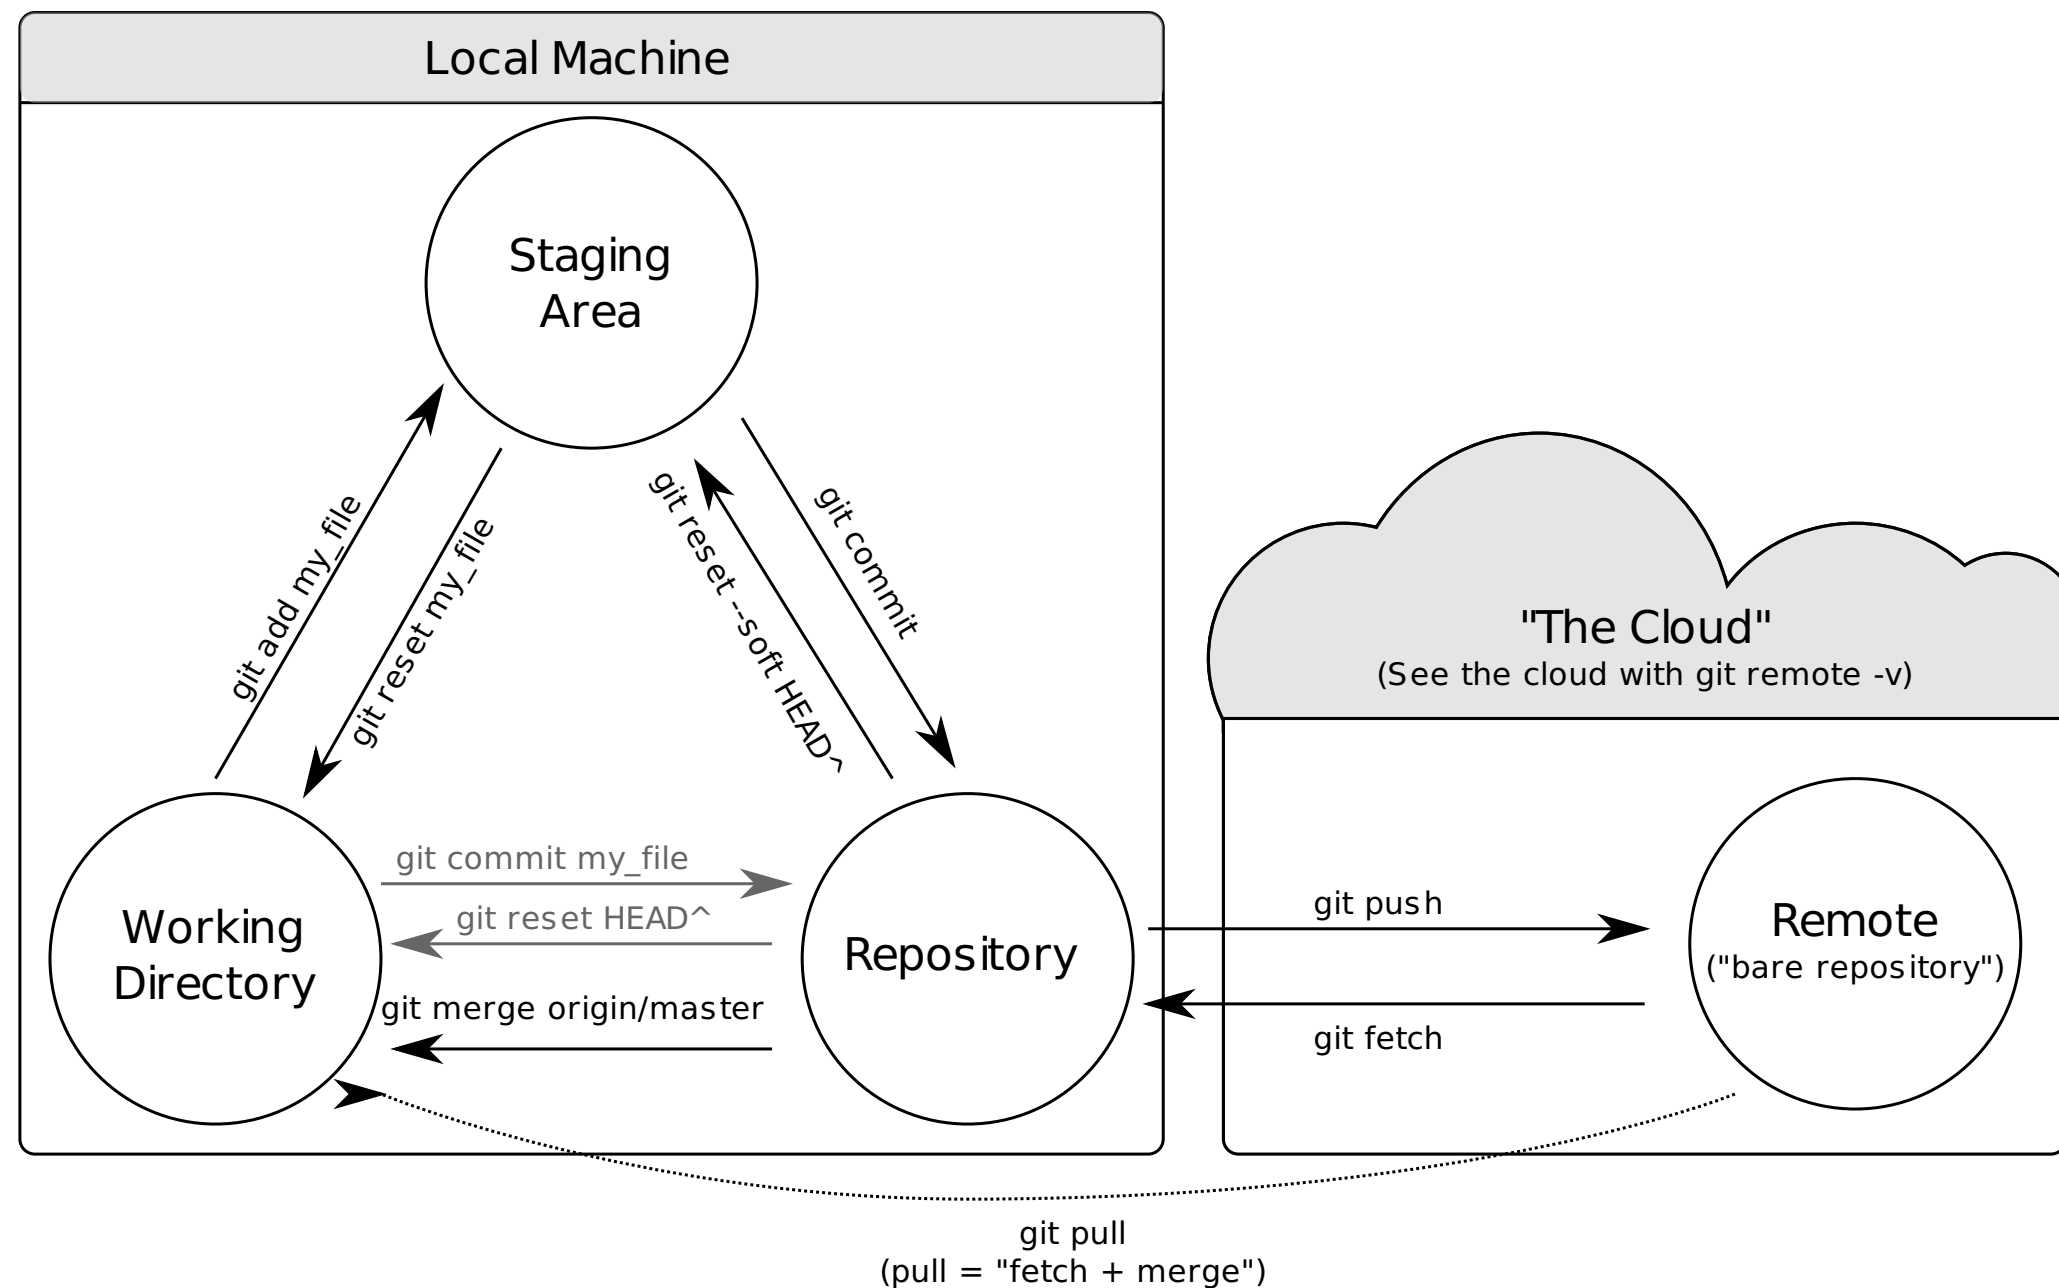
Local Machine

Staging Area

git add my_file

git reset my_file

git reset --soft HEAD^

git commit

Working Directory

git commit my_file

git reset HEAD^

git merge origin/master

Repository

"The Cloud"
(See the cloud with git remote -v)

git push

git fetch

Remote
("bare repository")

git pull
(pull = "fetch + merge")